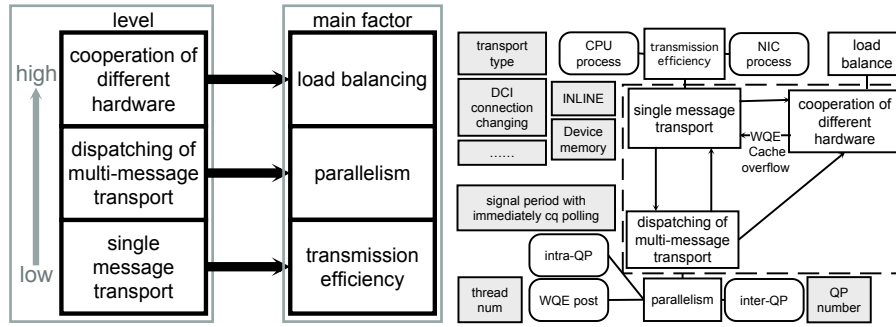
level

high

low

cooperation of different hardware

dispatching of multi-message transport

single message transport

main factor

load balancing

parallelism

transmission efficiency

transport type

DCI connection changing

......

INLINE

Device memory

CPU process

transmission efficiency

NIC process

load balance

single message transport

cooperation of different hardware

WQE Cache overflow

signal period with immediately cq polling

dispatching of multi-message transport

intra-QP

thread num

WQE post

parallelism

inter-QP

QP number